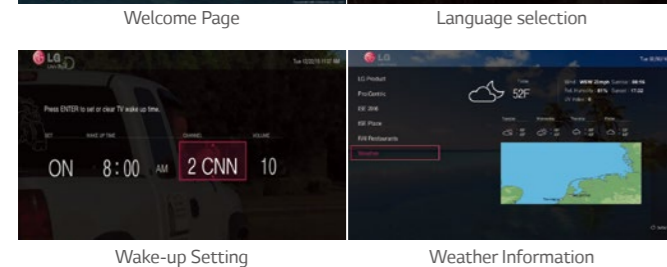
Welcome Page

Language selection

LG

Tue 12/22/15 11:57 AM

Press ENTER to set or clear TV wake up time.

SET

WAKE UP TIME

CHANNEL

VOLUME

ON

8 : 00

AM

2 CNN

10

LG

LG Product

ProCentric

IOE 2016

IOE Places

IOE Restaurants

Weather

52F

Wake-up Setting

Weather Information